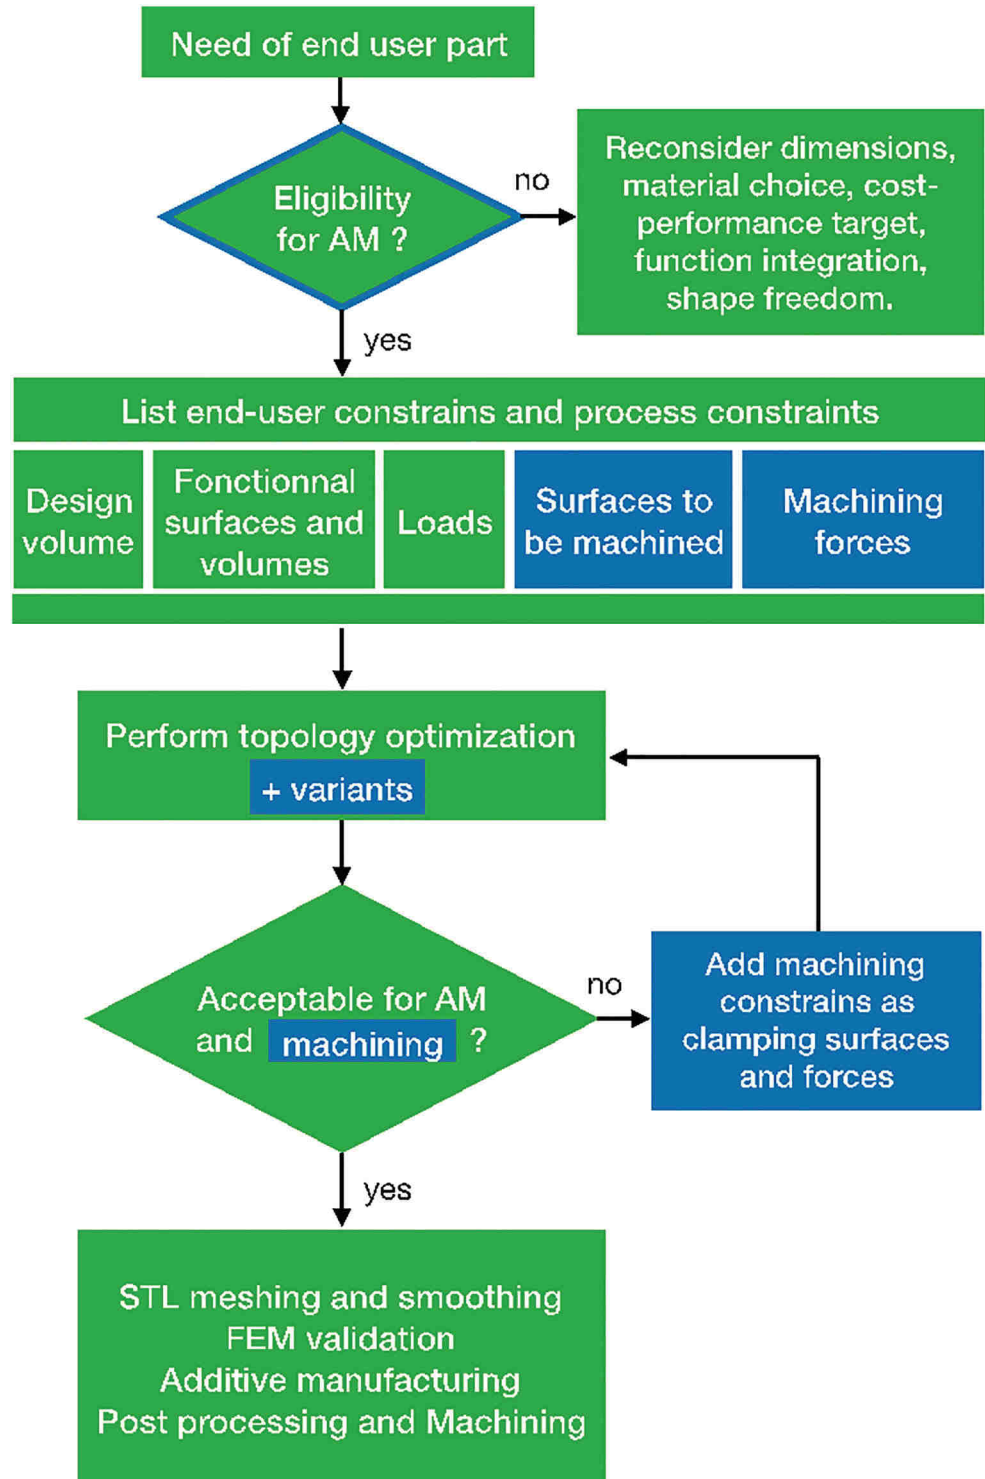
Need of end user part

Eligibility for AM ?

no

Reconsider dimensions, material choice, cost-performance target, function integration, shape freedom.

yes

List end-user constrains and process constraints

Design volume

Fonctionnal surfaces and volumes

Loads

Surfaces to be machined

Machining forces

Perform topology optimization

+ variants

Acceptable for AM and machining ?

no

Add machining constrains as clamping surfaces and forces

yes

STL meshing and smoothing
FEM validation
Additive manufacturing
Post processing and Machining